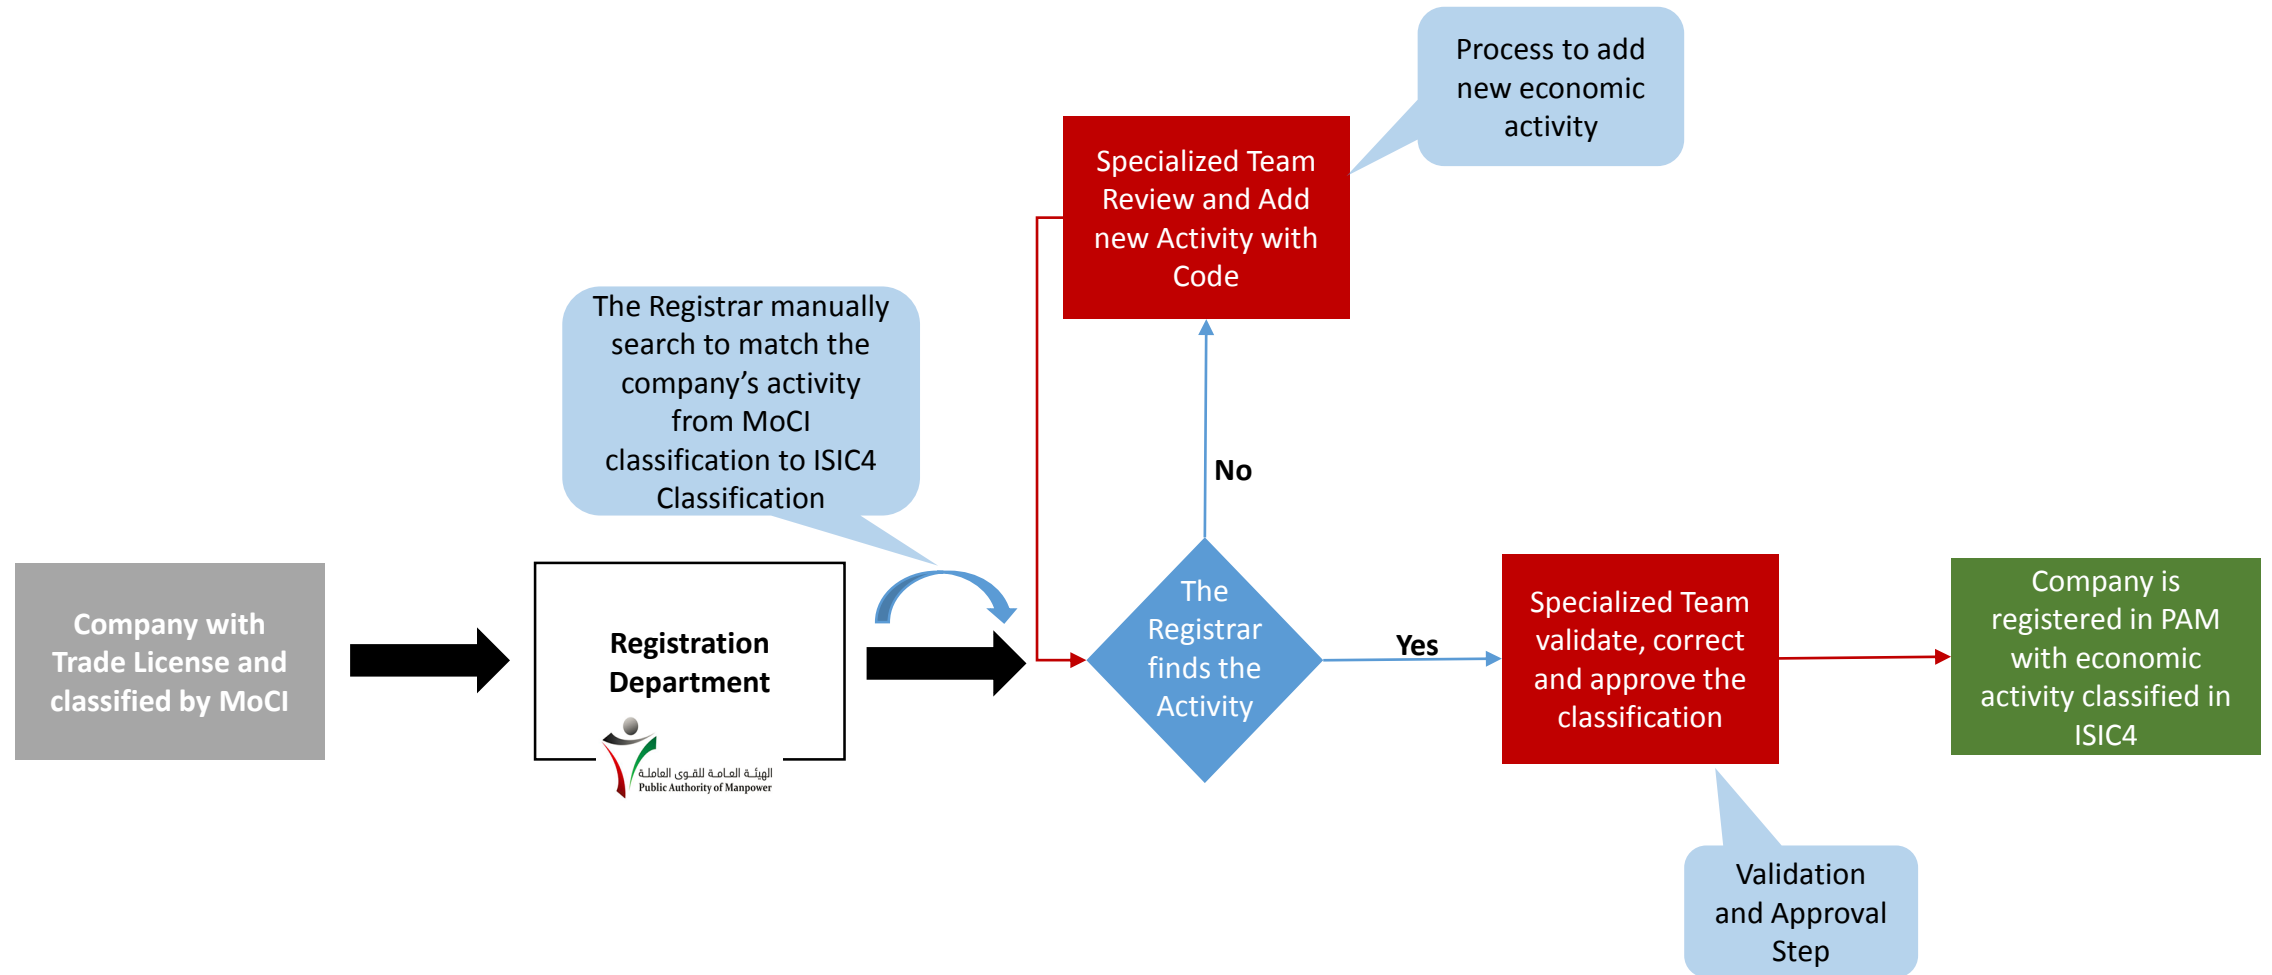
Process to add new economic activity

Specialized Team Review and Add new Activity with Code

The Registrar manually search to match the company's activity from MoCI classification to ISIC4 Classification

No

Company with Trade License and classified by MoCI

Registration Department

الهيئة العامة للقوى العاملة
Public Authority of Manpower

The Registrar finds the Activity

Yes

Specialized Team validate, correct and approve the classification

Company is registered in PAM with economic activity classified in ISIC4

Validation and Approval Step